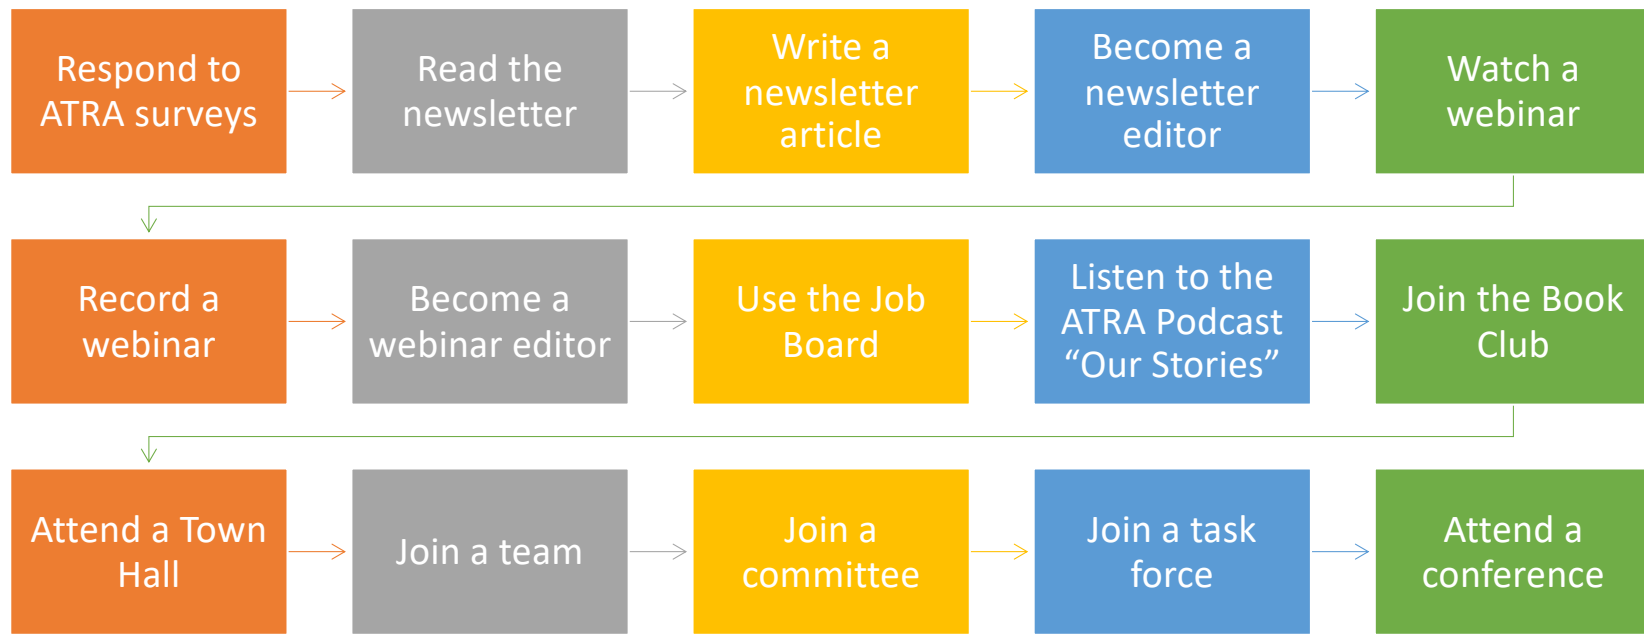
Respond to ATRA surveys

Read the newsletter

Write a newsletter article

Become a newsletter editor

Watch a webinar

Record a webinar

Become a webinar editor

Use the Job Board

Listen to the ATRA Podcast “Our Stories”

Join the Book Club

Attend a Town Hall

Join a team

Join a committee

Join a task force

Attend a conference